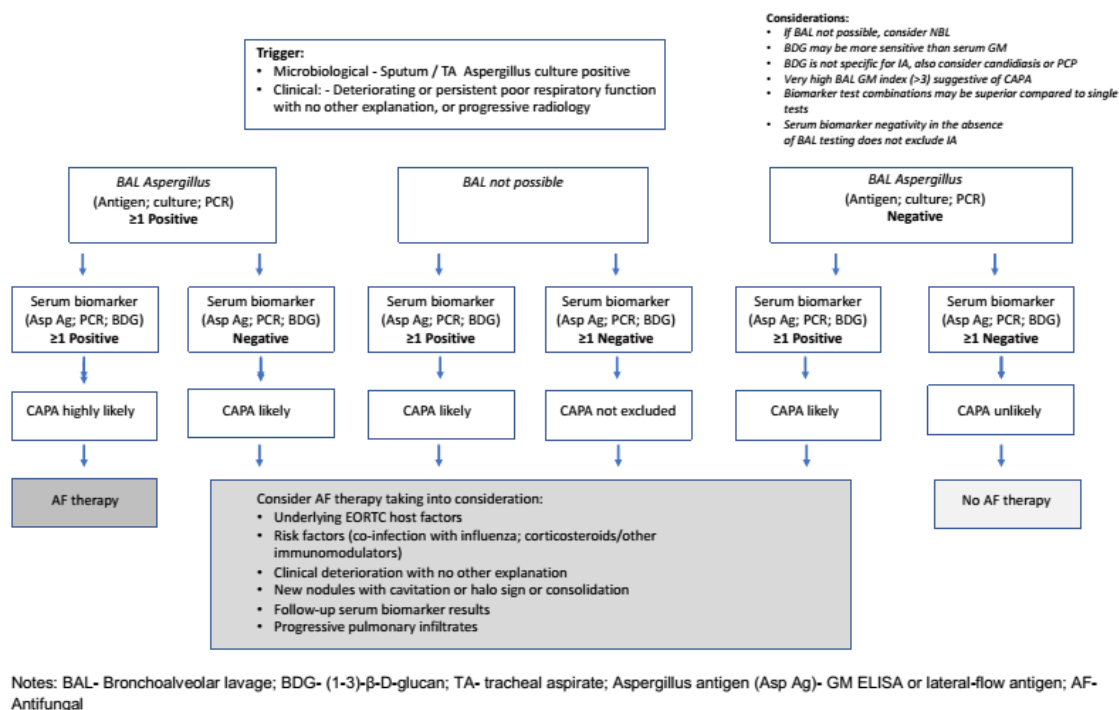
Considerations:
- If BAL not possible, consider NBL
- BDG may be more sensitive than serum GM
- BDG is not specific for IA, also consider candidiasis or PCP
- Very high BAL GM index (>3) suggestive of CAPA
- Biomarker test combinations may be superior compared to single tests
- Serum biomarker negativity in the absence of BAL testing does not exclude IA

Trigger:
- Microbiological - Sputum / TA Aspergillus culture positive
- Clinical: - Deteriorating or persistent poor respiratory function with no other explanation, or progressive radiology

BAL Aspergillus (Antigen; culture; PCR) ≥1 Positive

BAL not possible

BAL Aspergillus (Antigen; culture; PCR) Negative

Serum biomarker (Asp Ag; PCR; BDG) ≥1 Positive

Serum biomarker (Asp Ag; PCR; BDG) Negative

Serum biomarker (Asp Ag; PCR; BDG) ≥1 Positive

Serum biomarker (Asp Ag; PCR; BDG) ≥1 Negative

Serum biomarker (Asp Ag; PCR; BDG) ≥1 Positive

Serum biomarker (Asp Ag; PCR; BDG) ≥1 Negative

CAPA highly likely

CAPA likely

CAPA likely

CAPA not excluded

CAPA likely

CAPA unlikely

AF therapy

Consider AF therapy taking into consideration:
- Underlying EORTC host factors
- Risk factors (co-infection with influenza; corticosteroids/other immunomodulators)
- Clinical deterioration with no other explanation
- New nodules with cavitation or halo sign or consolidation
- Follow-up serum biomarker results
- Progressive pulmonary infiltrates

No AF therapy

Notes: BAL- Bronchoalveolar lavage; BDG- (1-3)-β-D-glucan; TA- tracheal aspirate; Aspergillus antigen (Asp Ag)- GM ELISA or lateral-flow antigen; AF-Antifungal